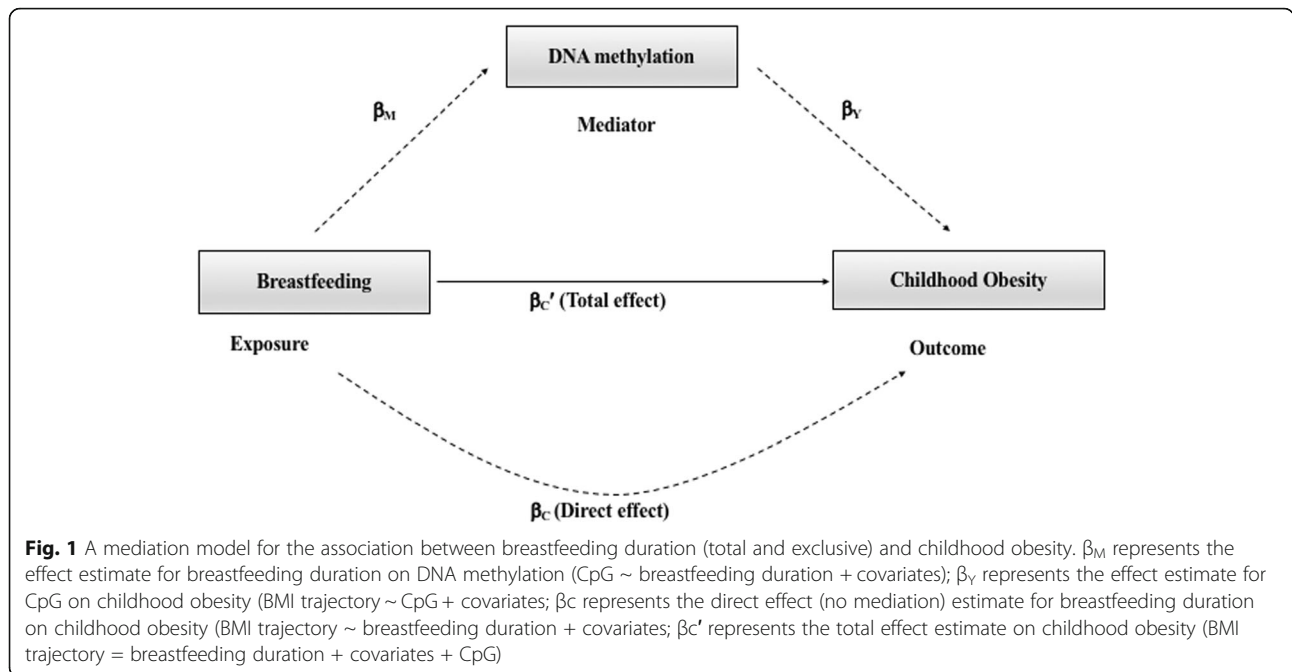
DNA methylation

$\beta_M$

Mediator

$\beta_Y$

Breastfeeding

$\beta_C'$ (Total effect)

Childhood Obesity

Exposure

Outcome

$\beta_C$ (Direct effect)

Fig. 1 A mediation model for the association between breastfeeding duration (total and exclusive) and childhood obesity. $\beta_M$ represents the effect estimate for breastfeeding duration on DNA methylation (CpG ~ breastfeeding duration + covariates); $\beta_Y$ represents the effect estimate for CpG on childhood obesity (BMI trajectory ~ CpG + covariates; βc represents the direct effect (no mediation) estimate for breastfeeding duration on childhood obesity (BMI trajectory ~ breastfeeding duration + covariates; βc′ represents the total effect estimate on childhood obesity (BMI trajectory = breastfeeding duration + covariates + CpG)